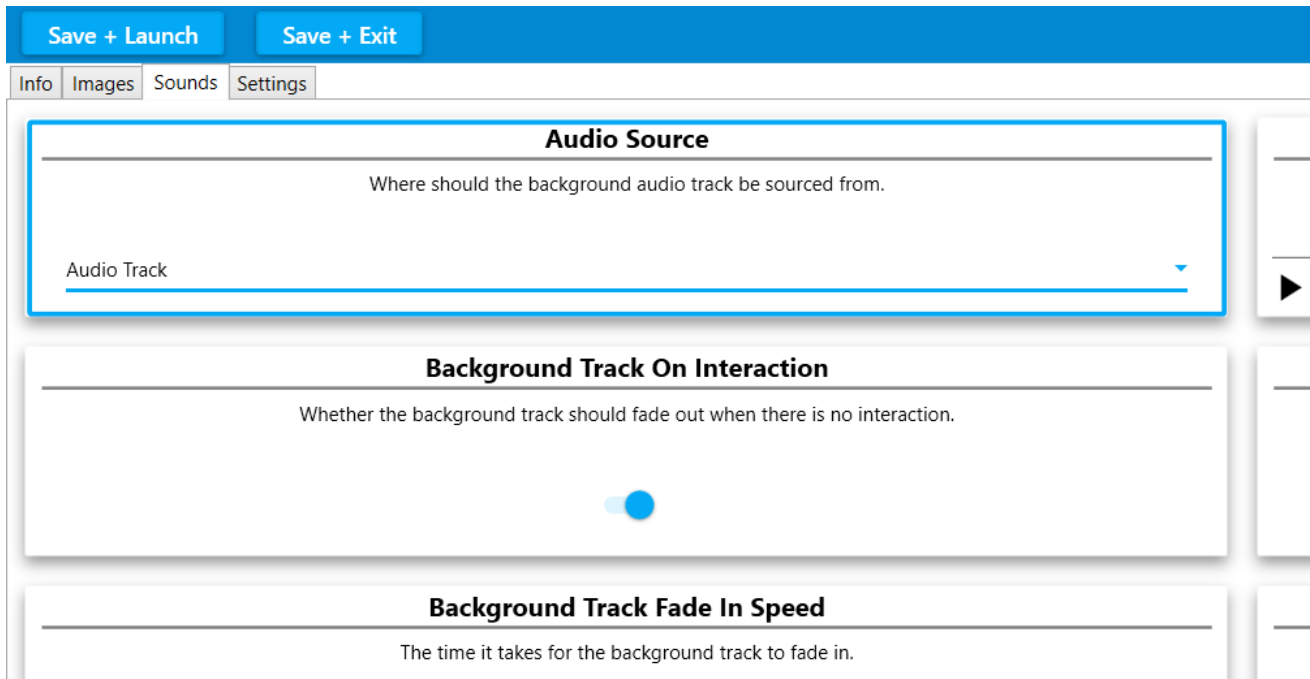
Save + Launch

Save + Exit

Info

Images

Sounds

Settings

Audio Source

Where should the background audio track be sourced from.

Audio Track

Background Track On Interaction

Whether the background track should fade out when there is no interaction.

Background Track Fade In Speed

The time it takes for the background track to fade in.